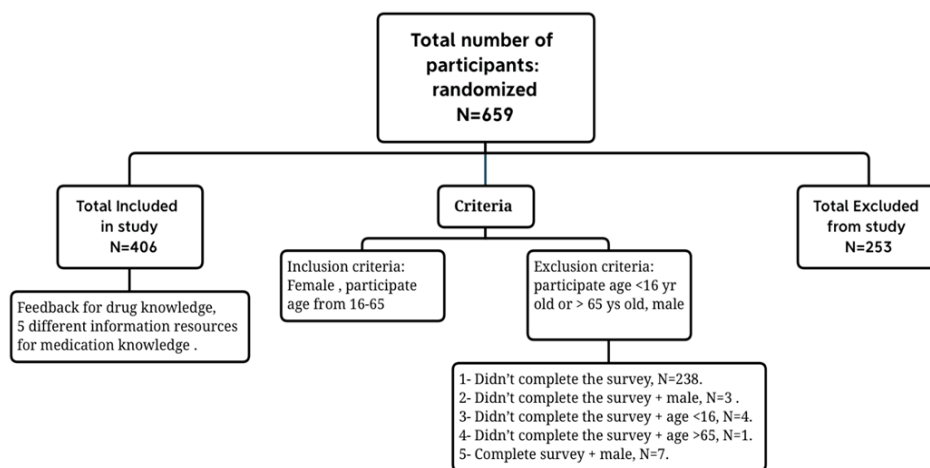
Total number of participants: randomized N=659

Total Included in study N=406

Criteria

Total Excluded from study N=253

Inclusion criteria: Female , participate age from 16-65

Exclusion criteria: participate age <16 yr old or > 65 ys old, male

Feedback for drug knowledge, 5 different information resources for medication knowledge .

1- Didn't complete the survey, N=238.
2- Didn't complete the survey + male, N=3 .
3- Didn't complete the survey + age <16, N=4.
4- Didn't complete the survey + age >65, N=1.
5- Complete survey + male, N=7.